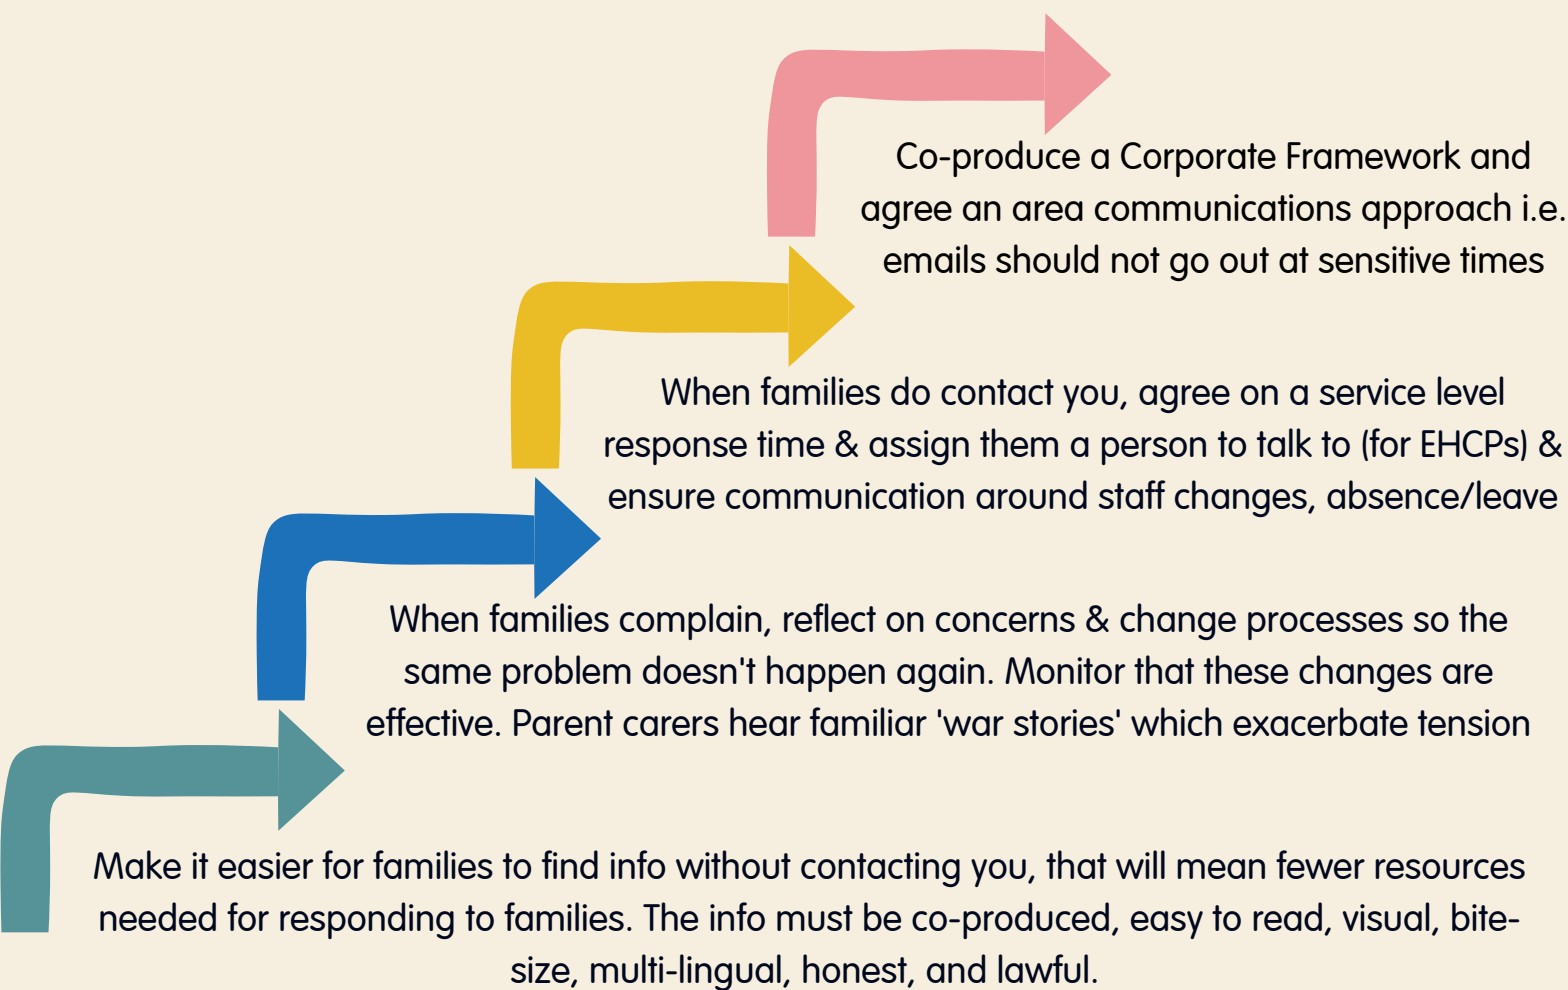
Co-produce a Corporate Framework and agree an area communications approach i.e. emails should not go out at sensitive times

When families do contact you, agree on a service level response time & assign them a person to talk to (for EHCPs) & ensure communication around staff changes, absence/leave

When families complain, reflect on concerns & change processes so the same problem doesn't happen again. Monitor that these changes are effective. Parent carers hear familiar 'war stories' which exacerbate tension

Make it easier for families to find info without contacting you, that will mean fewer resources needed for responding to families. The info must be co-produced, easy to read, visual, bite-size, multi-lingual, honest, and lawful.